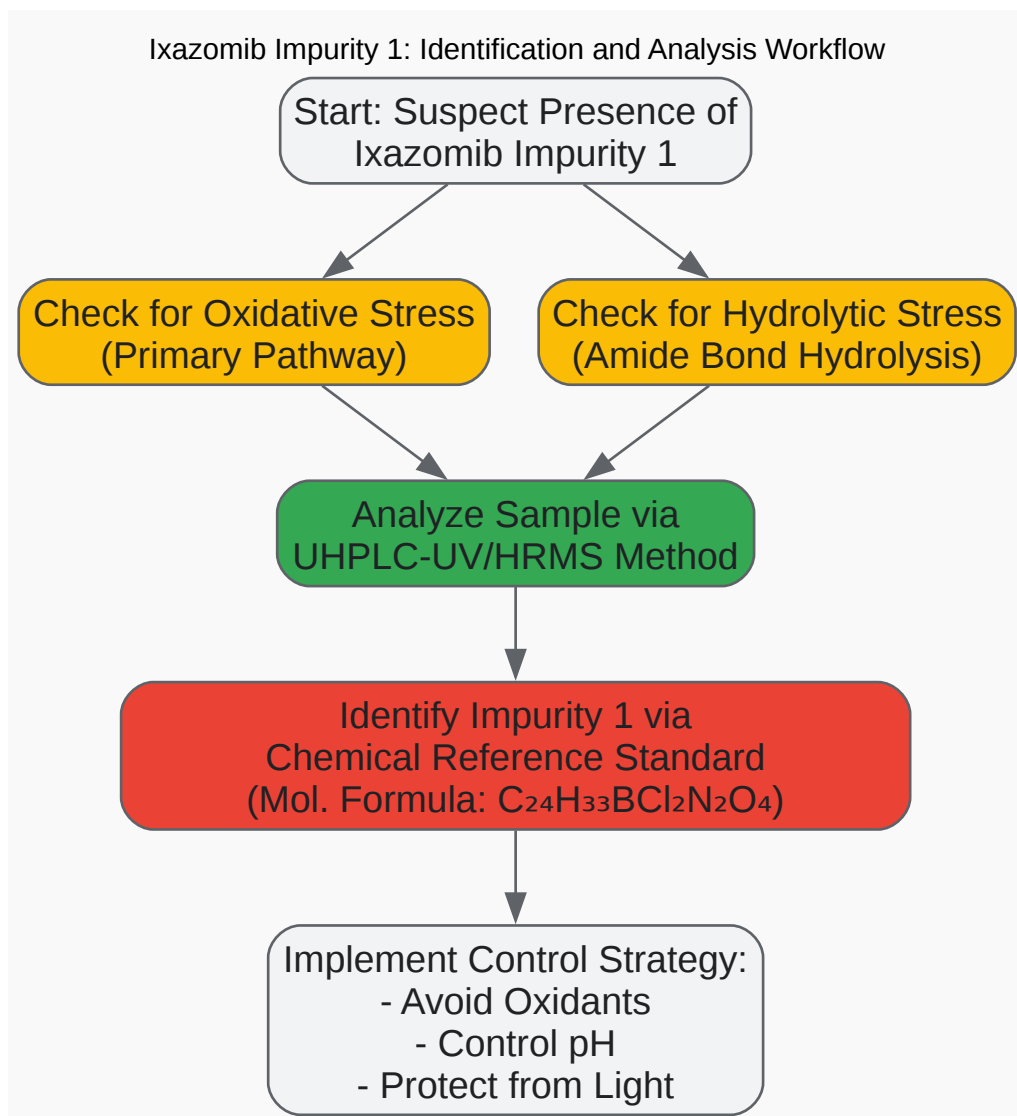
Ixazomib Impurity 1: Identification and Analysis Workflow

Start: Suspect Presence of Ixazomib Impurity 1

Check for Oxidative Stress (Primary Pathway)

Check for Hydrolytic Stress (Amide Bond Hydrolysis)

Analyze Sample via UHPLC-UV/HRMS Method

Identify Impurity 1 via Chemical Reference Standard (Mol. Formula: $C_{24}H_{33}BCl_2N_2O_4$)

Implement Control Strategy:
- Avoid Oxidants
- Control pH
- Protect from Light